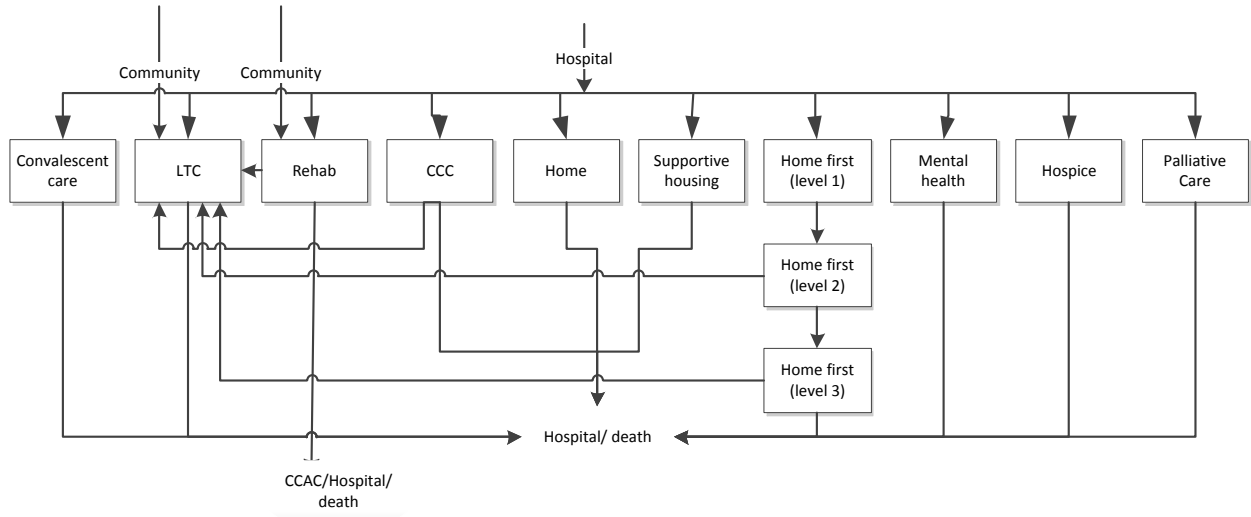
Community
Community
Hospital

Convalescent care
LTC
Rehab
CCC
Home
Supportive housing
Home first (level 1)
Mental health
Hospice
Palliative Care

Home first (level 2)
Home first (level 3)

Hospital/ death

CCAC/Hospital/ death